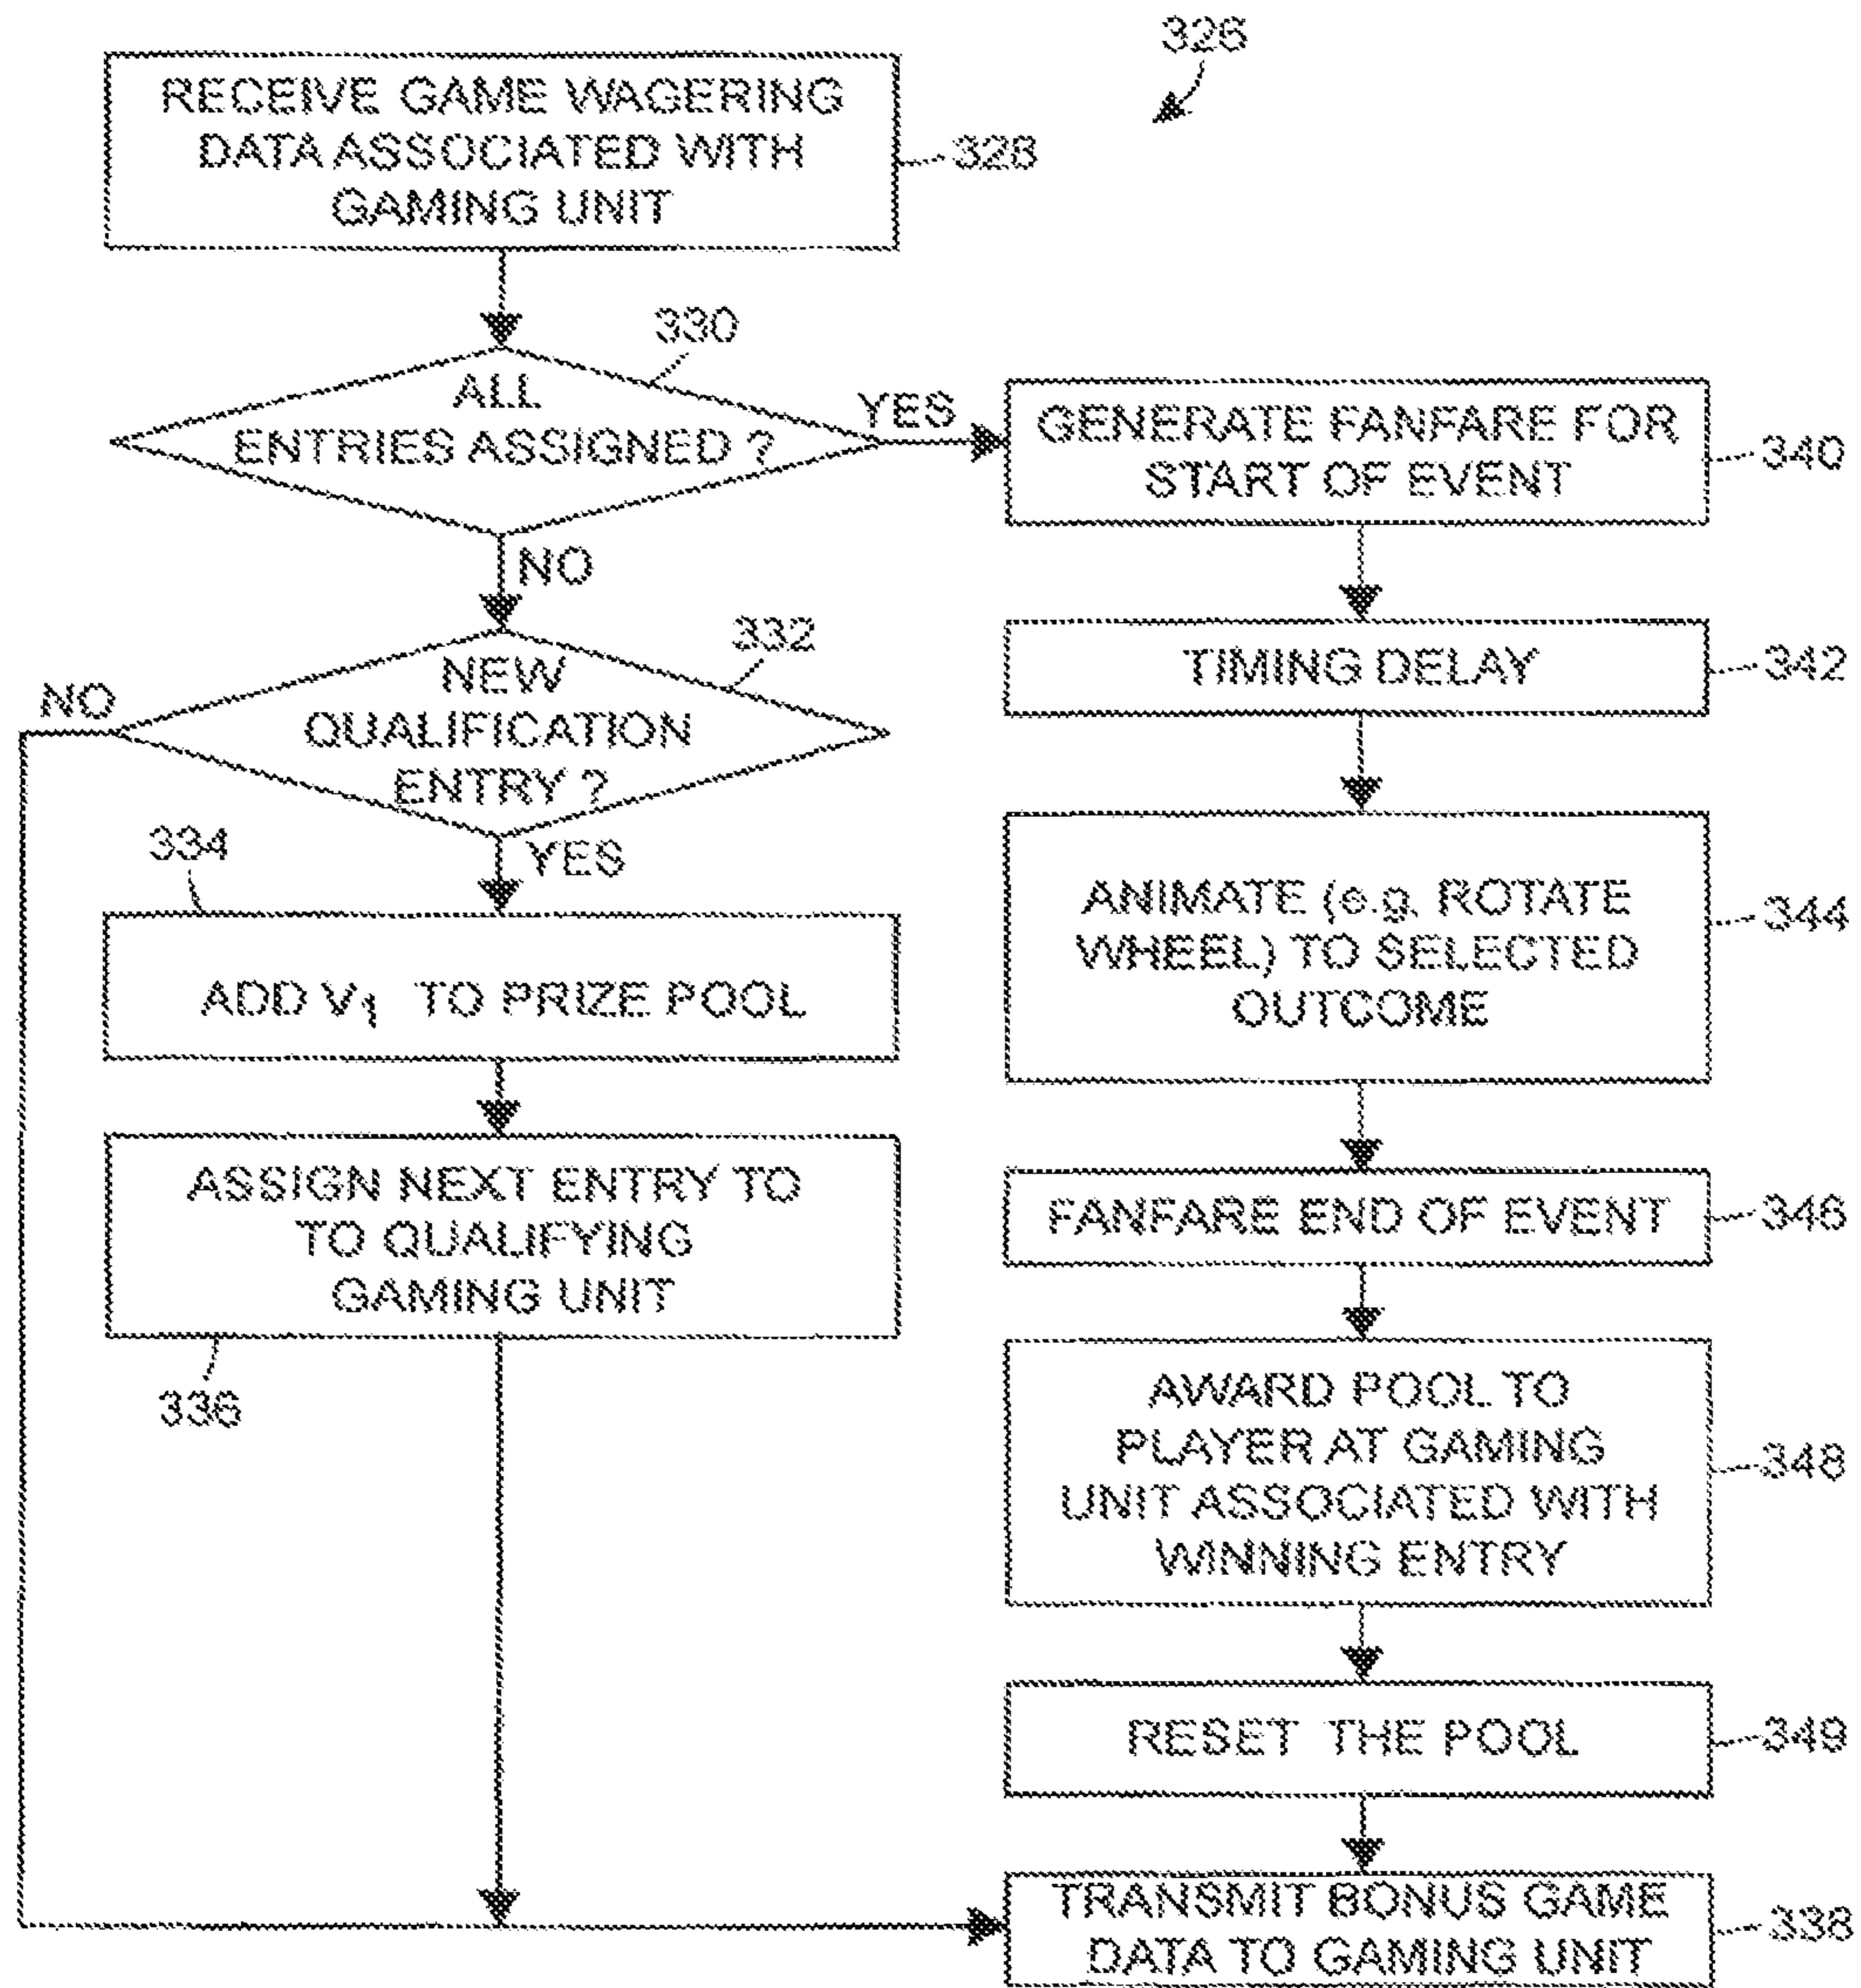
326

RECEIVE GAME WAGERING DATA ASSOCIATED WITH GAMING UNIT

328

330

ALL ENTRIES ASSIGNED ?

YES

GENERATE FANFARE FOR START OF EVENT

340

NO

332

NEW QUALIFICATION ENTRY ?

NO

TIMING DELAY

342

334

YES

ADD $V_1$ TO PRIZE POOL

ANIMATE (e.g. ROTATE WHEEL) TO SELECTED OUTCOME

344

ASSIGN NEXT ENTRY TO TO QUALIFYING GAMING UNIT

FANFARE END OF EVENT

346

336

AWARD POOL TO PLAYER AT GAMING UNIT ASSOCIATED WITH WINNING ENTRY

348

RESET THE POOL

349

TRANSMIT BONUS GAME DATA TO GAMING UNIT

338